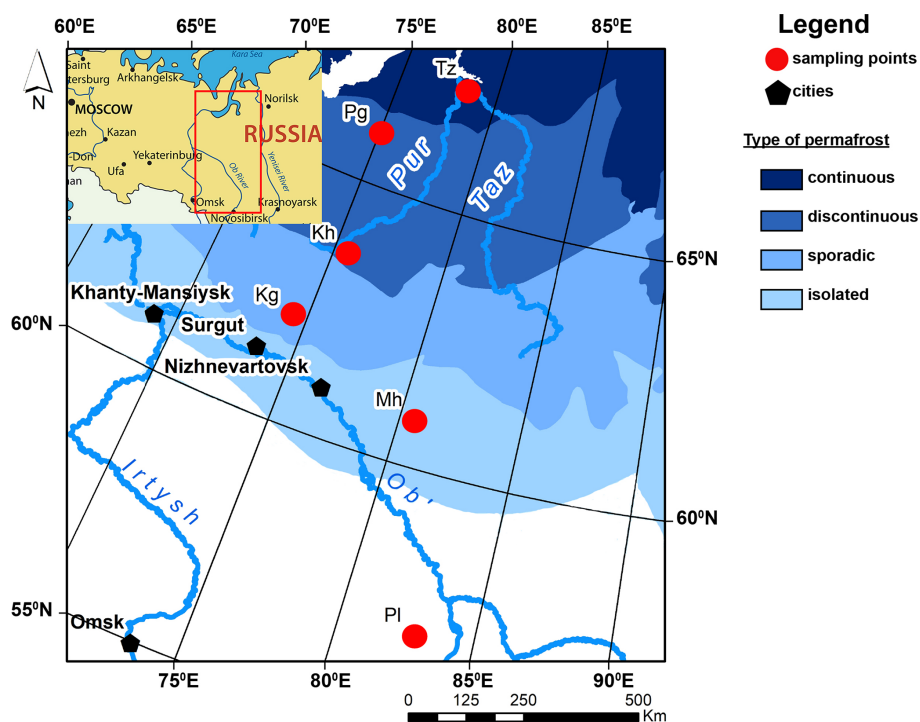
60⁰E
65⁰E
70⁰E
75⁰E
80⁰E
85⁰E
N
Kara Sea
Saint
etersburg
Arkhangelsk
Norilsk
MOSCOW
RUSSIA
nezh
Kazan
-Don
Yekaterinburg
han
Ufa
Ob River
Yenisei River
Omsk
Novosibirsk
Krasnoyarsk
Legend
sampling points
cities
Type of permafrost
continuous
discontinuous
sporadic
isolated
Tz
Pg
Pur
Taz
Kh
65⁰N
Khanty-Mansiysk
Kg
60⁰N
Surgut
Nizhnevartovsk
Mh
Irtysh
Ob
60⁰N
55⁰N
Pl
Omsk
75⁰E
80⁰E
85⁰E
90⁰E
0
125
250
500
Km